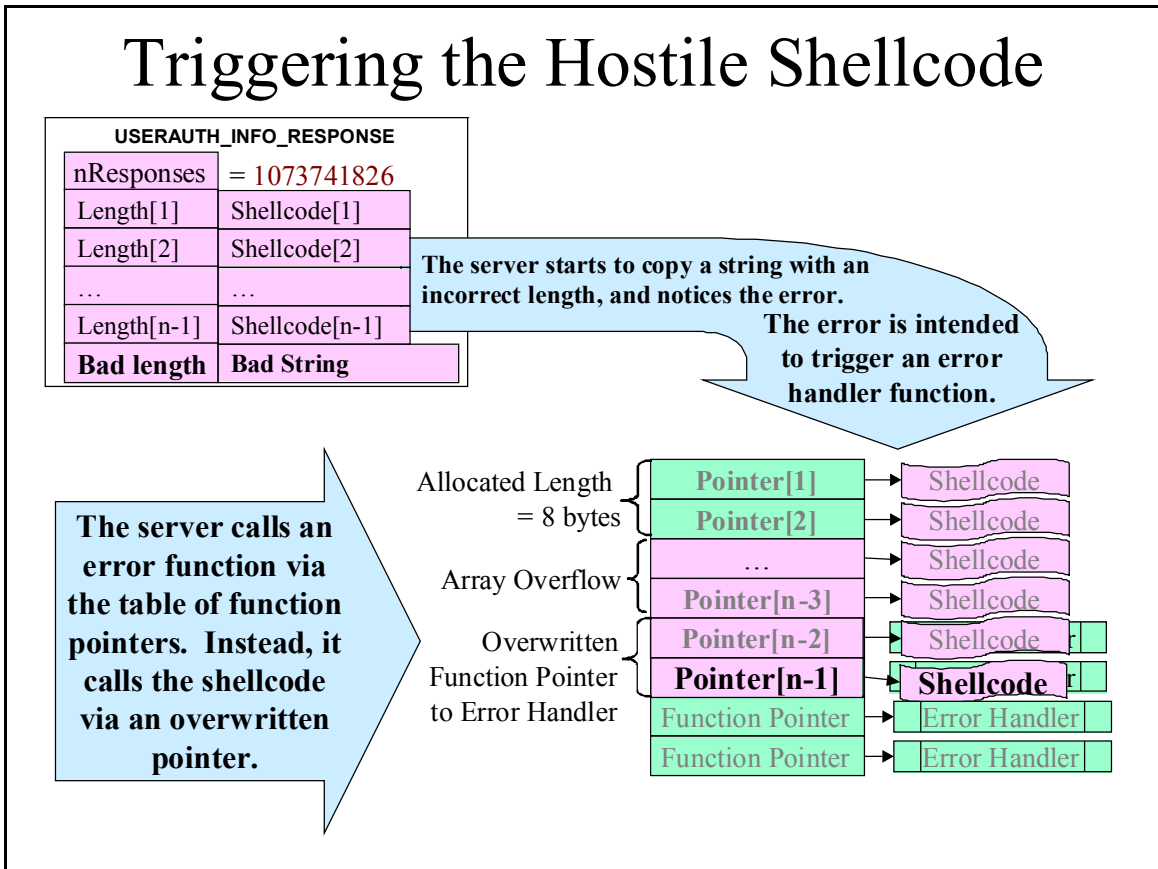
Triggering the Hostile Shellcode

USERAUTH_INFO_RESPONSE

| nResponses | = 1073741826 |
|---|---|
| Length[1] | Shellcode[1] |
| Length[2] | Shellcode[2] |
| … | … |
| Length[n-1] | Shellcode[n-1] |
| Bad length | Bad String |

The server starts to copy a string with an incorrect length, and notices the error.

The error is intended to trigger an error handler function.

The server calls an error function via the table of function pointers. Instead, it calls the shellcode via an overwritten pointer.

Allocated Length = 8 bytes

Array Overflow

Overwritten Function Pointer to Error Handler

Pointer[1] → Shellcode
Pointer[2] → Shellcode
… → Shellcode
Pointer[n-3] → Shellcode
Pointer[n-2] → Shellcode
Pointer[n-1] → Shellcode
Function Pointer → Error Handler
Function Pointer → Error Handler